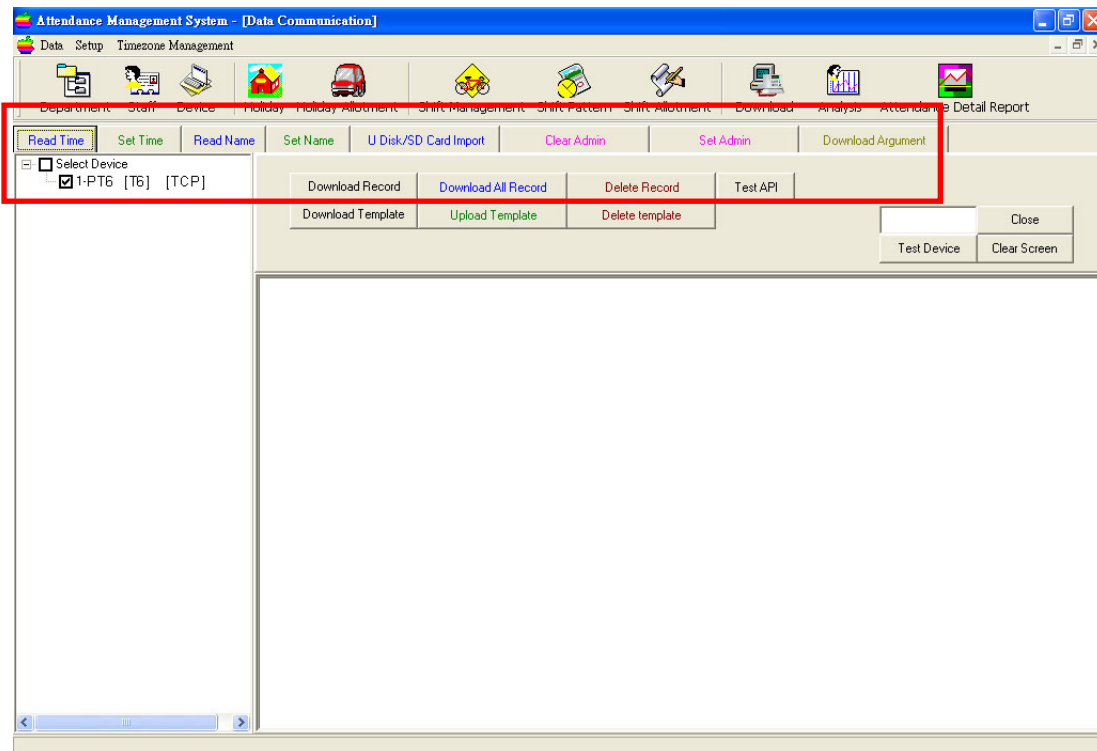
Attendance Management System - [Data Communication]

Data Setup Timezone Management

Department Staff Device Holiday Holiday Allotment Shift Management Shift Pattern Shift Allotment Download Analysis Attendance Detail Report

Read Time | Set Time | Read Name | Set Name | U Disk/SD Card Import | Clear Admin | Set Admin | Download Argument

Select Device
1-PT6 [T6] [TCP]

Download Record | Download All Record | Delete Record | Test API
Download Template | Upload Template | Delete template

Close
Test Device | Clear Screen